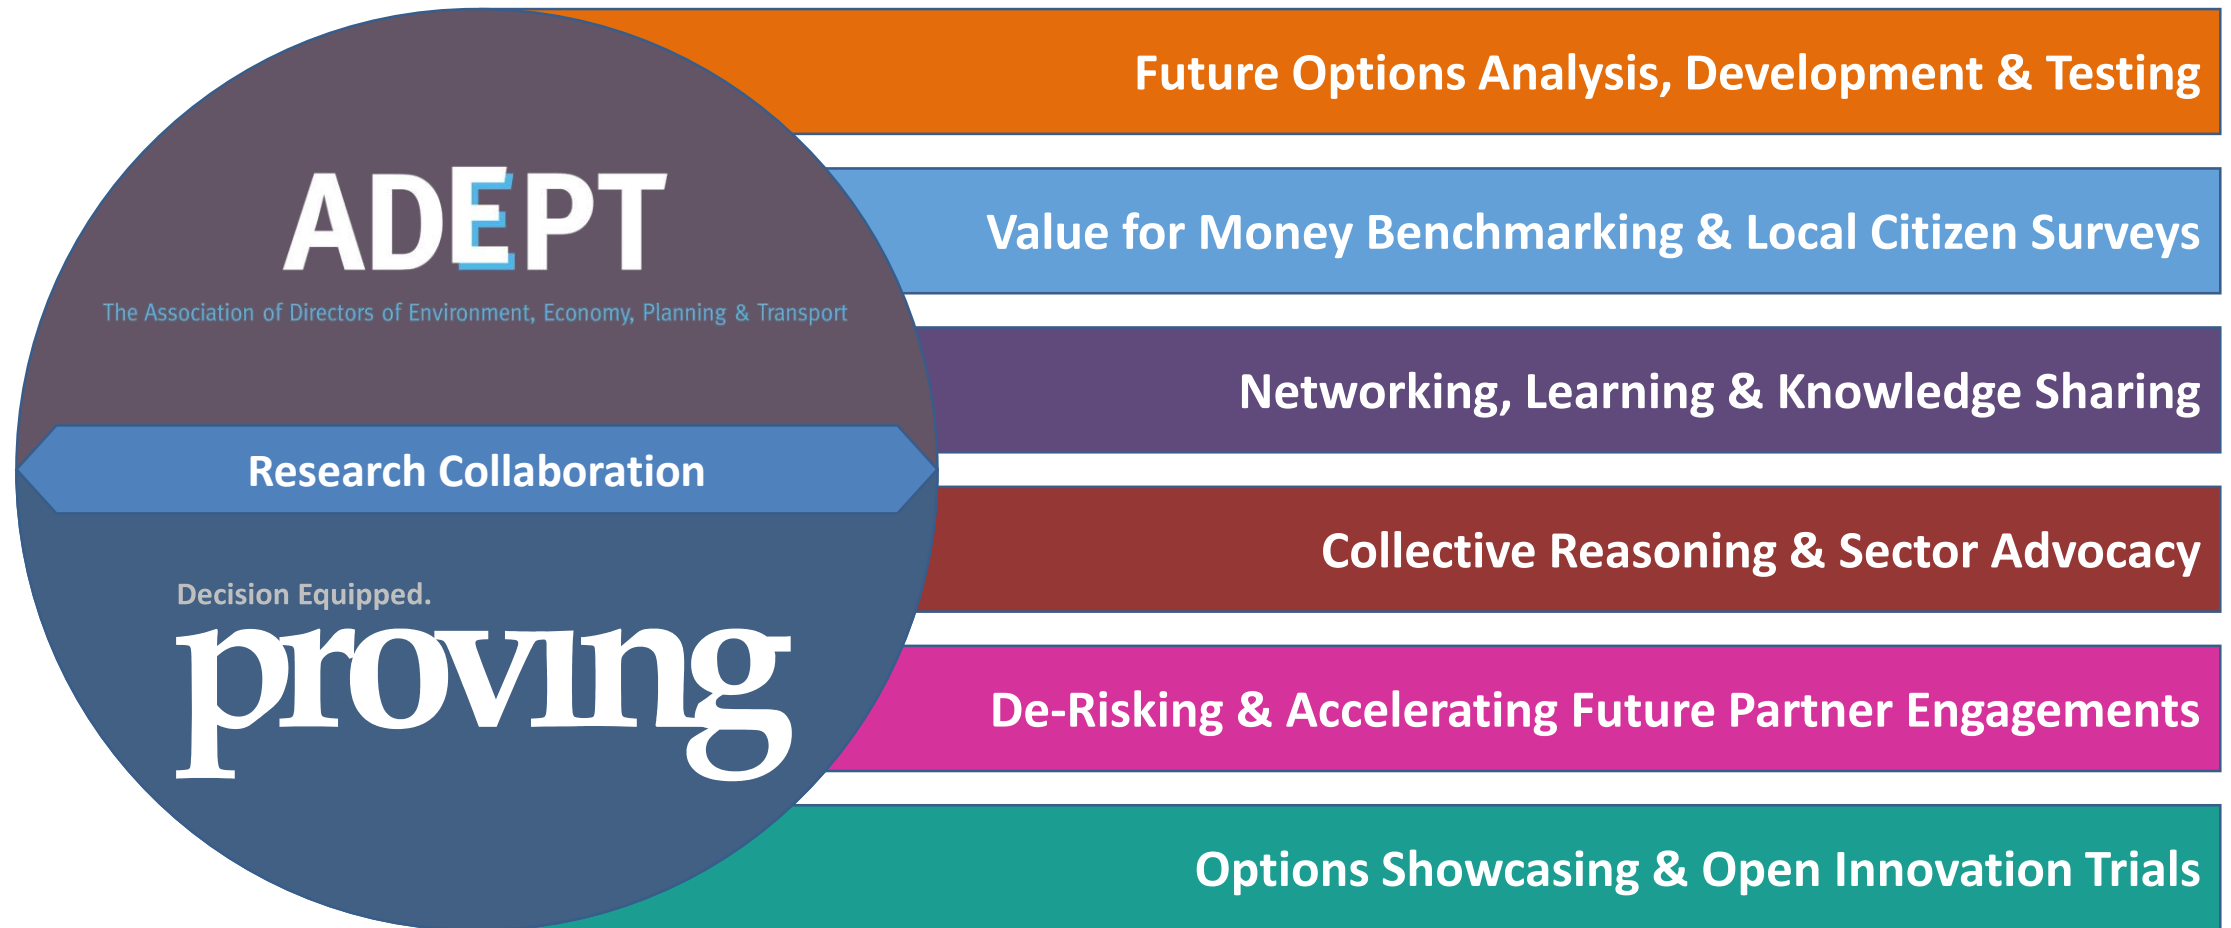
ADEPT

The Association of Directors of Environment, Economy, Planning & Transport

Research Collaboration

Decision Equipped.

proving

Future Options Analysis, Development & Testing

Value for Money Benchmarking & Local Citizen Surveys

Networking, Learning & Knowledge Sharing

Collective Reasoning & Sector Advocacy

De-Risking & Accelerating Future Partner Engagements

Options Showcasing & Open Innovation Trials